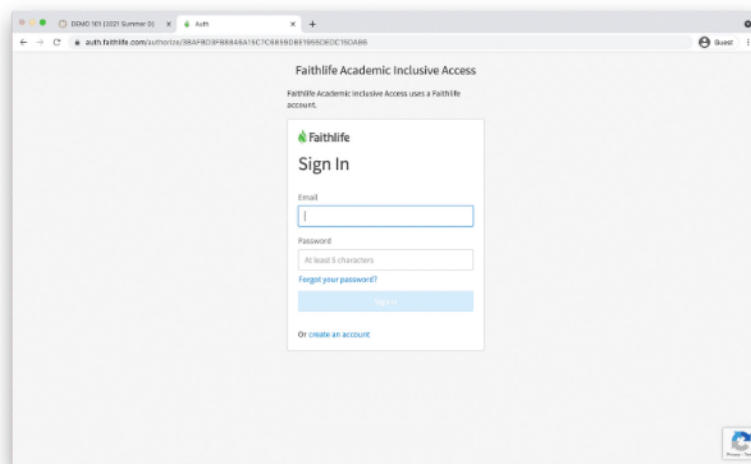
DEMO 101 (2021 Summer D) × Auth × +

auth.faithlife.com/authorize/38AF8D3F88848A15C7C8899D8F1955DEDC15DA86

Guest

Faithlife Academic Inclusive Access

Faithlife Academic Inclusive Access uses a Faithlife account.

Faithlife

Sign In

Email

Password

At least 5 characters

Forgot your password?

Sign In

Or create an account

Privacy - Terms